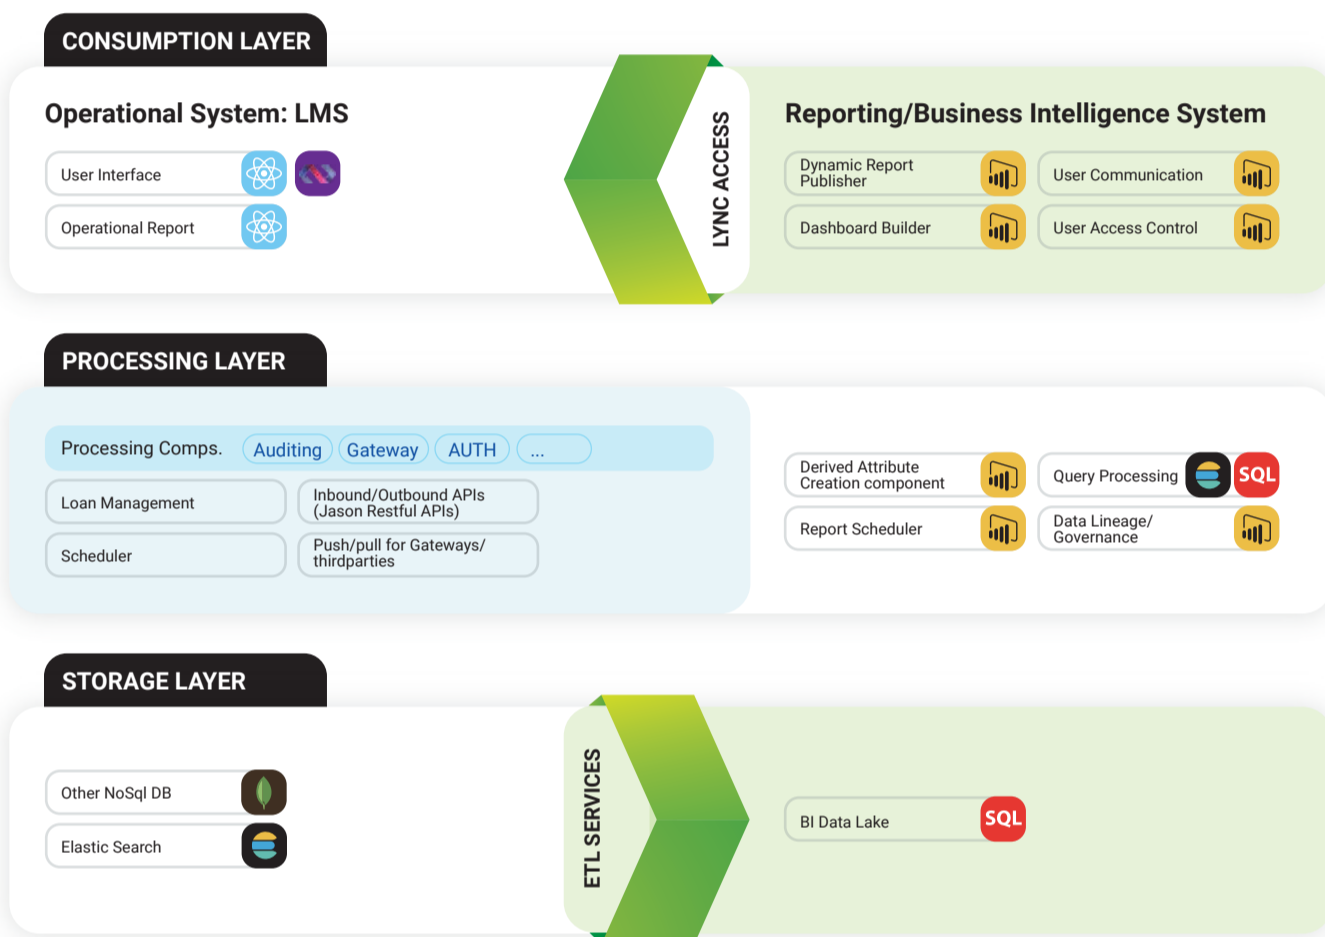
CONSUMPTION LAYER

Operational System: LMS

User Interface

Operational Report

LYNC ACCESS

Reporting/Business Intelligence System

Dynamic Report Publisher

User Communication

Dashboard Builder

User Access Control

PROCESSING LAYER

Processing Comps. Auditing Gateway AUTH ...

Loan Management

Inbound/Outbound APIs (Jason Restful APIs)

Scheduler

Push/pull for Gateways/ thirdparties

Derived Attribute Creation component

Query Processing SQL

Report Scheduler

Data Lineage/ Governance

STORAGE LAYER

Other NoSql DB

Elastic Search

ETL SERVICES

BI Data Lake SQL